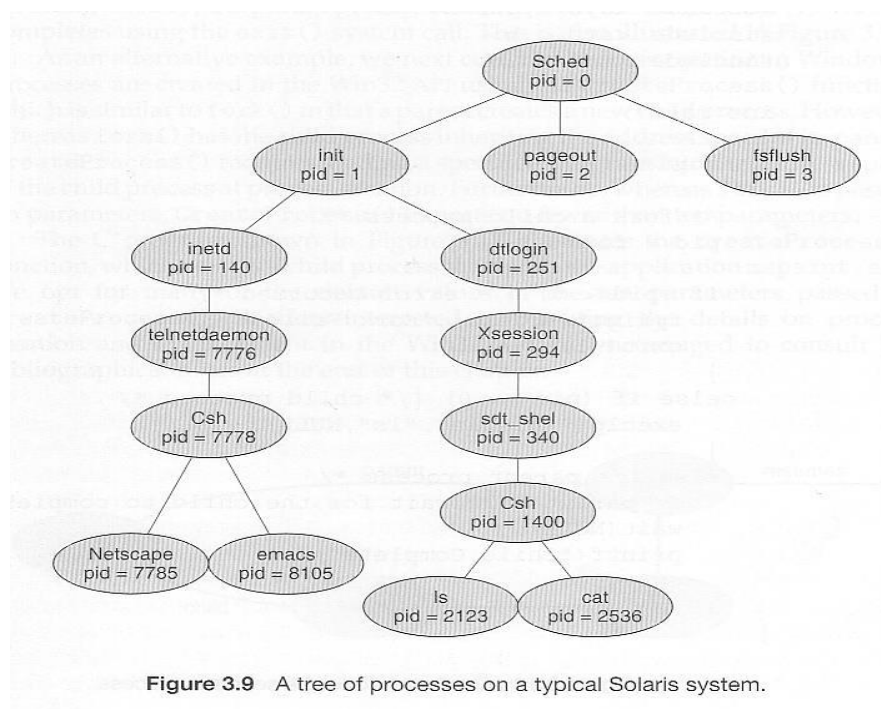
Sched
pid = 0

init
pid = 1

pageout
pid = 2

fsflush
pid = 3

inetd
pid = 140

dtlogin
pid = 251

telnetdaemon
pid = 7776

Xsession
pid = 294

Csh
pid = 7778

sdt_shel
pid = 340

Csh
pid = 1400

Netscape
pid = 7785

emacs
pid = 8105

ls
pid = 2123

cat
pid = 2536

Figure 3.9 A tree of processes on a typical Solaris system.